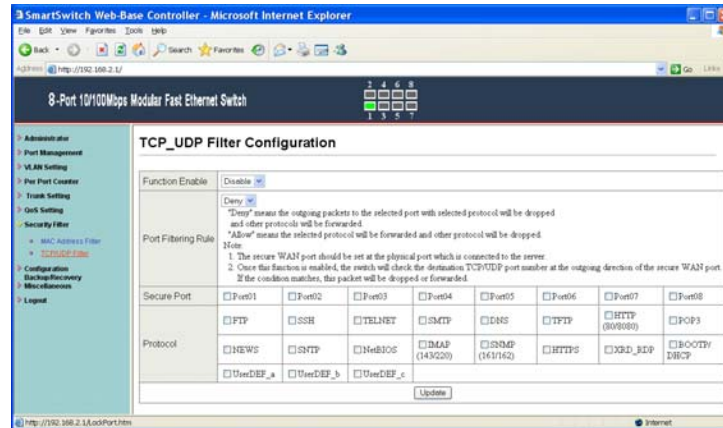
SmartSwitch Web-Base Controller - Microsoft Internet Explorer
File Edit View Favorites Tools Help
Back Search Favorites
Address http://192.168.2.1/
Go Links

8-Port 10/100Mbps Modular Fast Ethernet Switch
2 4 6 8
1 3 5 7

Administrator
Port Management
VLAN Setting
Per Port Counter
Trunk Setting
QoS Setting
Security Filter
MAC Address Filter
TCP/UDP Filter
Configuration Backup/Recovery
Miscellaneous
Logout

TCP_UDP Filter Configuration

| Function Enable | Disable |
|---|---|
| Port Filtering Rule | Deny<br>"Deny" means the outgoing packets to the selected port with selected protocol will be dropped and other protocols will be forwarded.<br>"Allow" means the selected protocol will be forwarded and other protocol will be dropped.<br>Note:<br>1. The secure WAN port should be set at the physical port which is connected to the server.<br>2. Once this function is enabled, the switch will check the destination TCP/UDP port number at the outgoing direction of the secure WAN port. If the condition matches, this packet will be dropped or forwarded. |

| Secure Port | Port01 | Port02 | Port03 | Port04 | Port05 | Port06 | Port07 | Port08 |
|---|---|---|---|---|---|---|---|---|
| Protocol | FTP | SSH | TELNET | SMTP | DNS | TFTP | HTTP (80/8080) | POP3 |
| | NEWS | SNTP | NetBIOS | IMAP (143/220) | SNMP (161/162) | HTTPS | XRD_RDP | BOOTP/DHCP |
| | UserDEF_a | UserDEF_b | UserDEF_c | | | | | |

Update

http://192.168.2.1/LockPort.htm
Internet